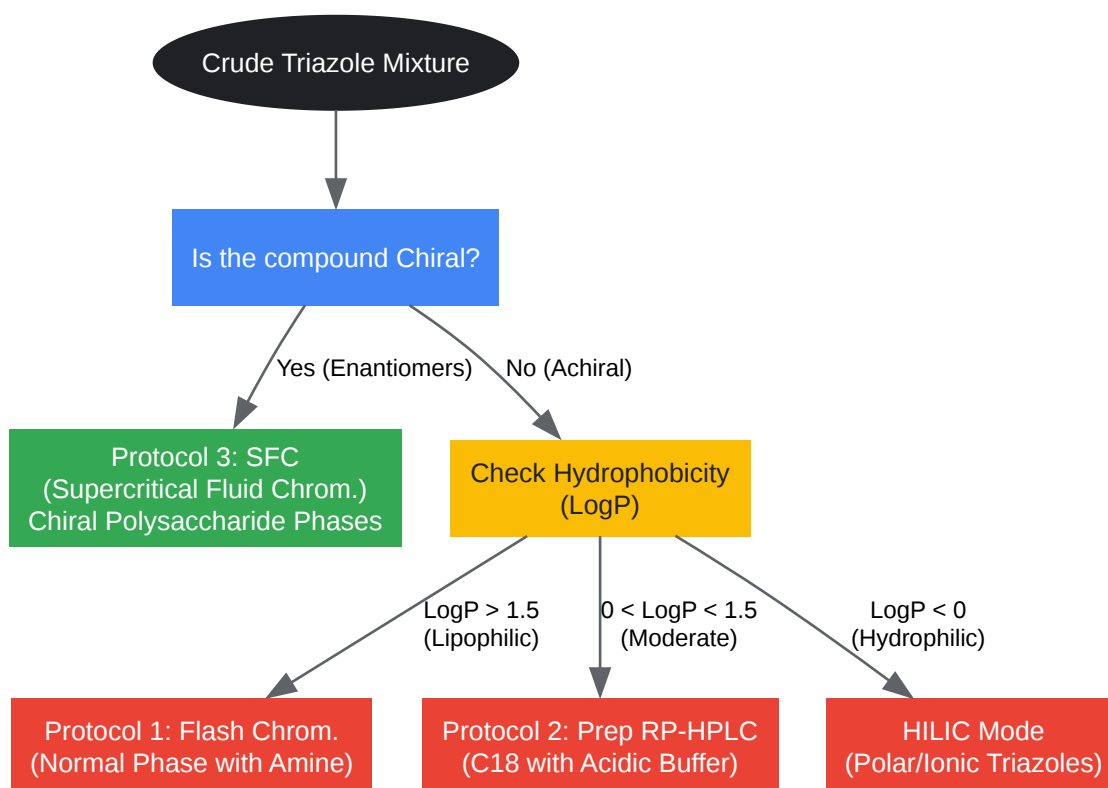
Crude Triazole Mixture

Is the compound Chiral?

Yes (Enantiomers)

No (Achiral)

Protocol 3: SFC
(Supercritical Fluid Chrom.)
Chiral Polysaccharide Phases

Check Hydrophobicity
(LogP)

LogP > 1.5
(Lipophilic)

0 < LogP < 1.5
(Moderate)

LogP < 0
(Hydrophilic)

Protocol 1: Flash Chrom.
(Normal Phase with Amine)

Protocol 2: Prep RP-HPLC
(C18 with Acidic Buffer)

HILIC Mode
(Polar/Ionic Triazoles)